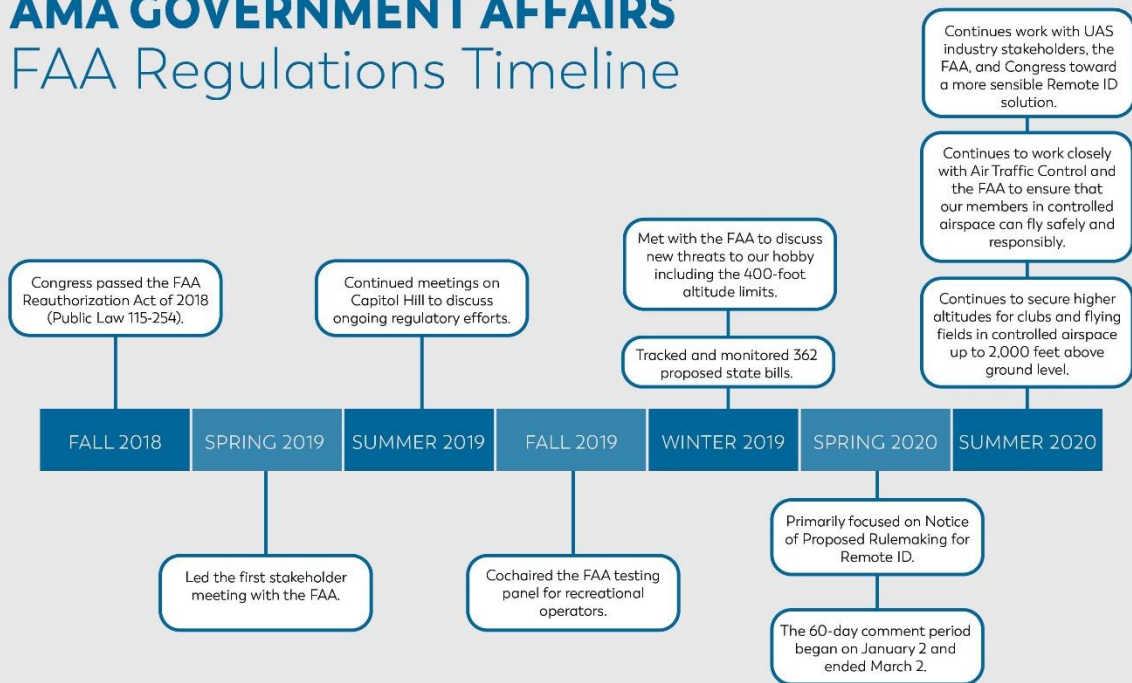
AMA GOVERNMENT AFFAIRS
FAA Regulations Timeline

Continues work with UAS industry stakeholders, the FAA, and Congress toward a more sensible Remote ID solution.

Continues to work closely with Air Traffic Control and the FAA to ensure that our members in controlled airspace can fly safely and responsibly.

Met with the FAA to discuss new threats to our hobby including the 400-foot altitude limits.

Congress passed the FAA Reauthorization Act of 2018 (Public Law 115-254).

Continued meetings on Capitol Hill to discuss ongoing regulatory efforts.

Continues to secure higher altitudes for clubs and flying fields in controlled airspace up to 2,000 feet above ground level.

Tracked and monitored 362 proposed state bills.

| FALL 2018 | SPRING 2019 | SUMMER 2019 | FALL 2019 | WINTER 2019 | SPRING 2020 | SUMMER 2020 |
|---|---|---|---|---|---|---|

Primarily focused on Notice of Proposed Rulemaking for Remote ID.

Led the first stakeholder meeting with the FAA.

Cochaired the FAA testing panel for recreational operators.

The 60-day comment period began on January 2 and ended March 2.